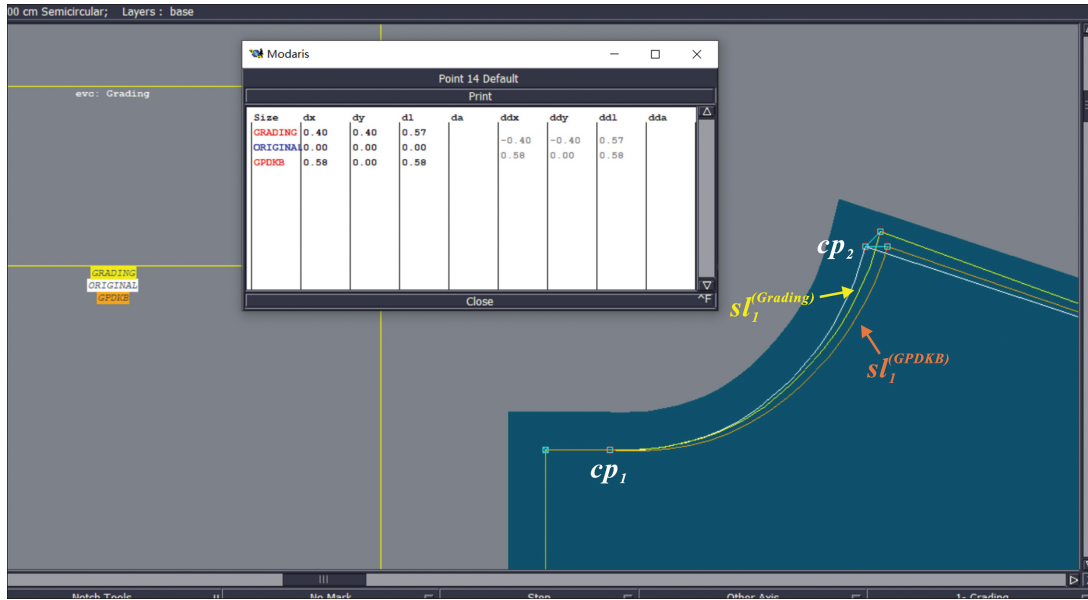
00 cm Semicircular; Layers : base

evc: Grading

GRADING
ORIGINAL
GPDKB

Modaris

Point 14 Default

Print

| Size | dx | dy | dl | da | ddx | ddy | ddl | dda |
|---|---|---|---|---|---|---|---|---|
| GRADING | 0.40 | 0.40 | 0.57 | | | | | |
| ORIGINAL | 0.00 | 0.00 | 0.00 | | -0.40 | -0.40 | 0.57 | |
| GPDKB | 0.58 | 0.00 | 0.58 | | 0.58 | 0.00 | 0.58 | |

Close

^F

$cp_2$

$sl_1^{(Grading)}$

$sl_1^{(GPDKB)}$

$cp_1$

Notch Tools

No Mark

Step

Other Axis

1- Grading